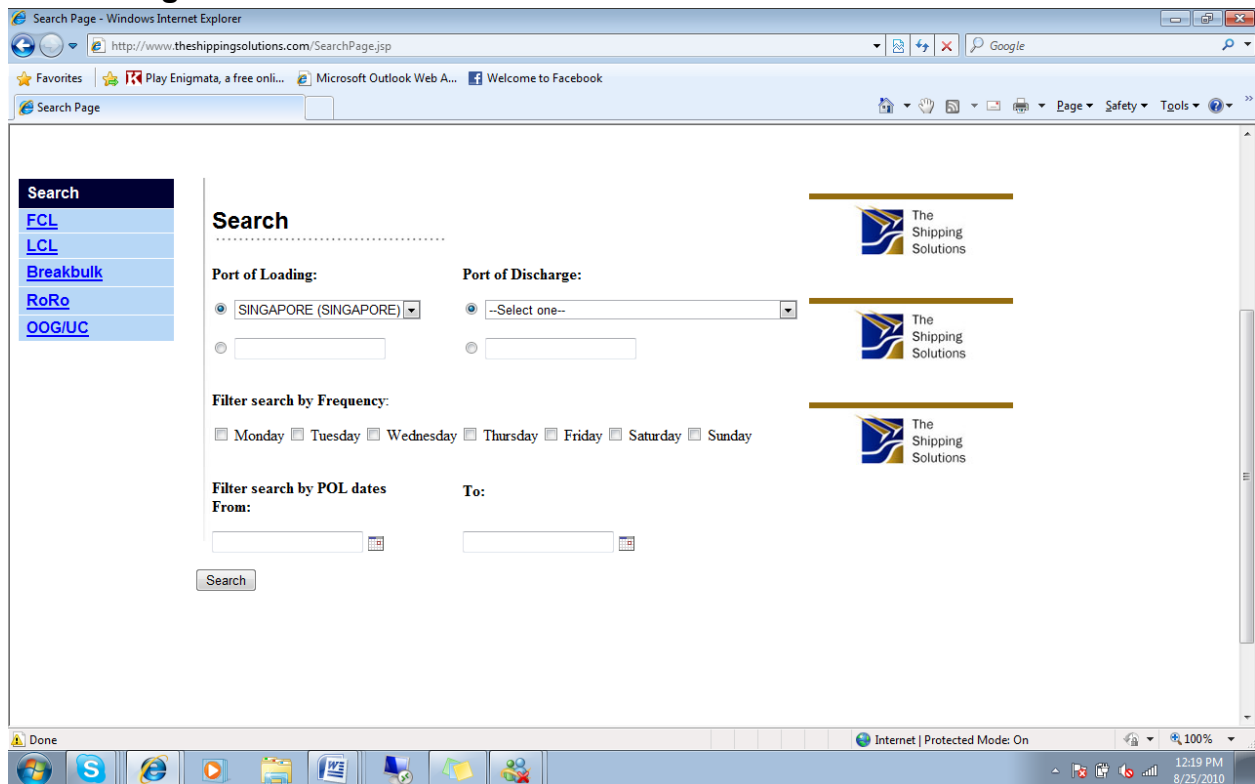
Search Page - Windows Internet Explorer

http://www.theshippingsolutions.com/SearchPage.jsp

Google

Favorites | Play Enigmata, a free onli... | Microsoft Outlook Web A... | Welcome to Facebook

Search Page

Page ▾ Safety ▾ Tools ▾

Search
FCL
LCL
Breakbulk
RoRo
OOG/UC

Search

Port of Loading:

SINGAPORE (SINGAPORE)

Port of Discharge:

--Select one--

Filter search by Frequency:

Monday Tuesday Wednesday Thursday Friday Saturday Sunday

Filter search by POL dates From:

To:

Search

The Shipping Solutions

The Shipping Solutions

The Shipping Solutions

Done

Internet | Protected Mode: On

100%

12:19 PM
8/25/2010